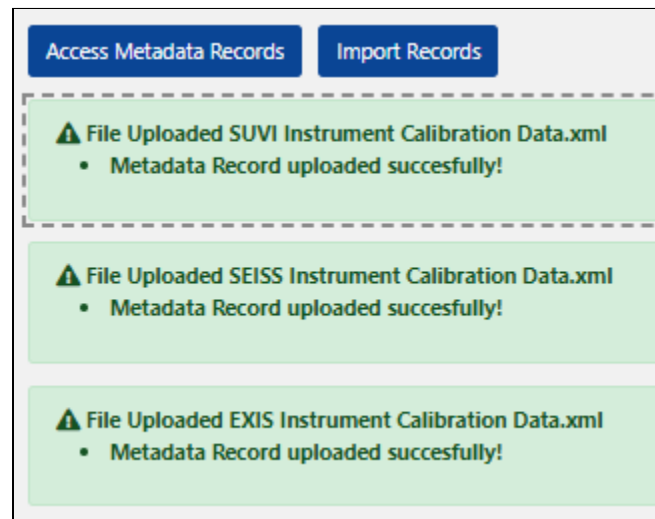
Access Metadata Records

Import Records

⚠ File Uploaded SUVI Instrument Calibration Data.xml
• Metadata Record uploaded succesfully!

⚠ File Uploaded SEISS Instrument Calibration Data.xml
• Metadata Record uploaded succesfully!

⚠ File Uploaded EXIS Instrument Calibration Data.xml
• Metadata Record uploaded succesfully!